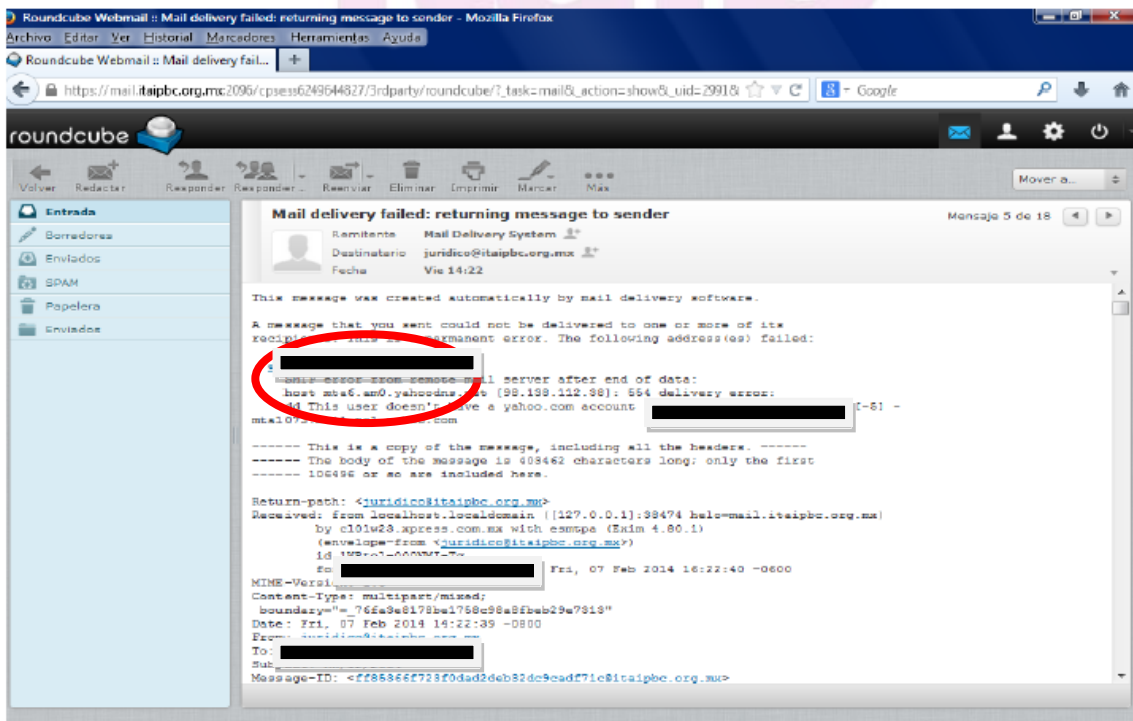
Roundcube Webmail :: Mail delivery failed: returning message to sender - Mozilla Firefox
Archivo Editar Ver Historial Marcadores Herramientas Ayuda
Roundcube Webmail :: Mail delivery fail... +
https://mail.itaipbc.org.mx:2096/cpsess6249644827/3rdparty/roundcube/?_task=mail&_action=show&_uid=2991&
Google
roundcube
Volver Redactar Responder Responder ... Reenviar Eliminar Imprimir Marcar Más
Mover a...
Entrada
Borradores
Enviados
SPAM
Papelera
Enviados
Mail delivery failed: returning message to sender
Mensaje 5 de 18
Remitente Mail Delivery System
Destinatario juridico@itaipbc.org.mx
Fecha Vie 14:22
This message was created automatically by mail delivery software.

A message that you sent could not be delivered to one or more of its recipients. This is a permanent error. The following address(es) failed:

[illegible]
SMTP error from remote mail server after end of data:
host mta6.am0.yahoodns.net [98.138.112.38]: 554 delivery error:
dd This user doesn't have a yahoo.com account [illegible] [-8] - mta107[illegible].com

------ This is a copy of the message, including all the headers. ------
------ The body of the message is 408462 characters long; only the first
------ 106496 or so are included here.

Return-path: <juridico@itaipbc.org.mx>
Received: from localhost.localdomain ([127.0.0.1]:38474 helo=mail.itaipbc.org.mx)
by c101w23.xpress.com.mx with esmtpa (Exim 4.80.1)
(envelope-from <juridico@itaipbc.org.mx>)
id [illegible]
fo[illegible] Fri, 07 Feb 2014 16:22:40 -0600
MIME-Versi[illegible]
Content-Type: multipart/mixed;
boundary="=_76fa9e8178be1758c98a8fbeb29e7813"
Date: Fri, 07 Feb 2014 14:22:39 -0800
From: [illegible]
To: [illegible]
Sub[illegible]
Message-ID: <ff85866f723f0dad2deb82dc9eadf71c@itaipbc.org.mx>